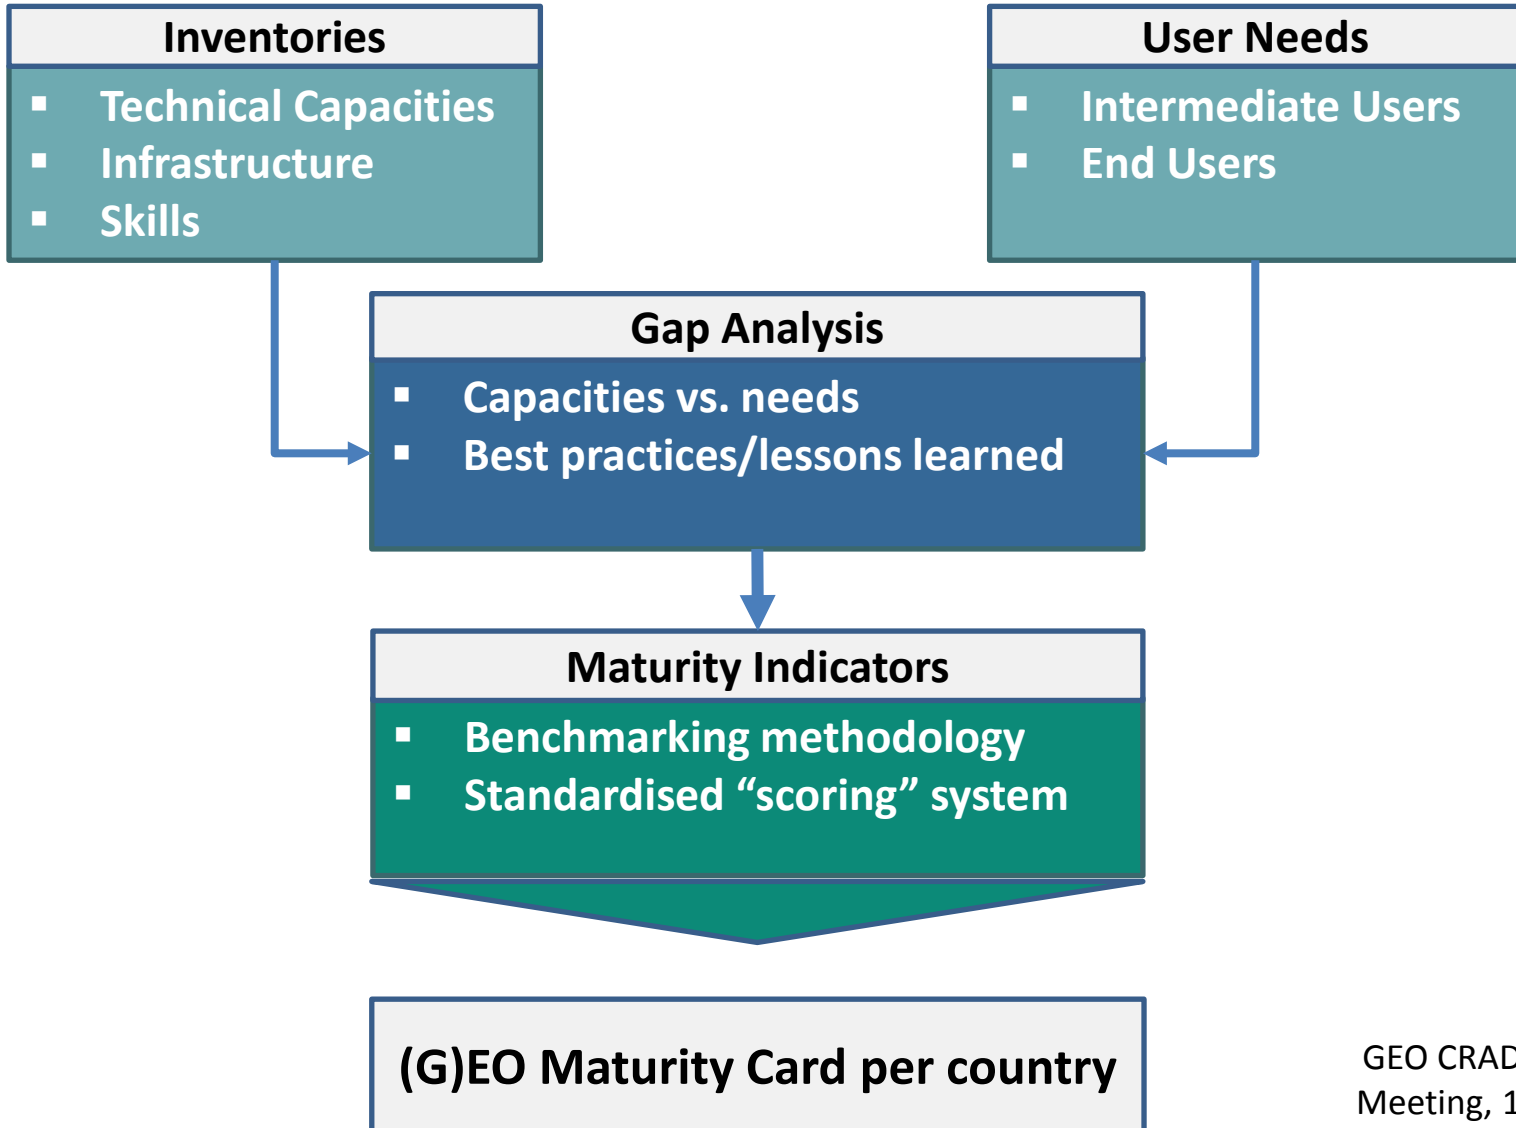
Inventories
- Technical Capacities
- Infrastructure
- Skills

User Needs
- Intermediate Users
- End Users

Gap Analysis
- Capacities vs. needs
- Best practices/lessons learned

Maturity Indicators
- Benchmarking methodology
- Standardised “scoring” system

(G)EO Maturity Card per country

GEO CRAD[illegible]
Meeting, 1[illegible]